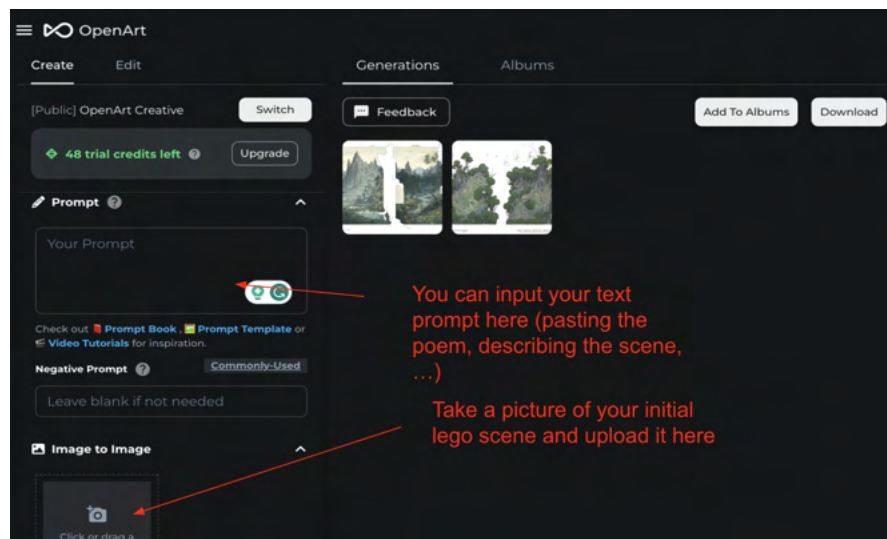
OpenArt

Create Edit

Generations Albums

[Public] OpenArt Creative Switch

Feedback

Add To Albums Download

48 trial credits left Upgrade

Prompt

Your Prompt

Check out Prompt Book, Prompt Template or Video Tutorials for inspiration.

Negative Prompt Commonly-Used

Leave blank if not needed

Image to Image

Click or drag a

You can input your text prompt here (pasting the poem, describing the scene, …)

Take a picture of your initial lego scene and upload it here